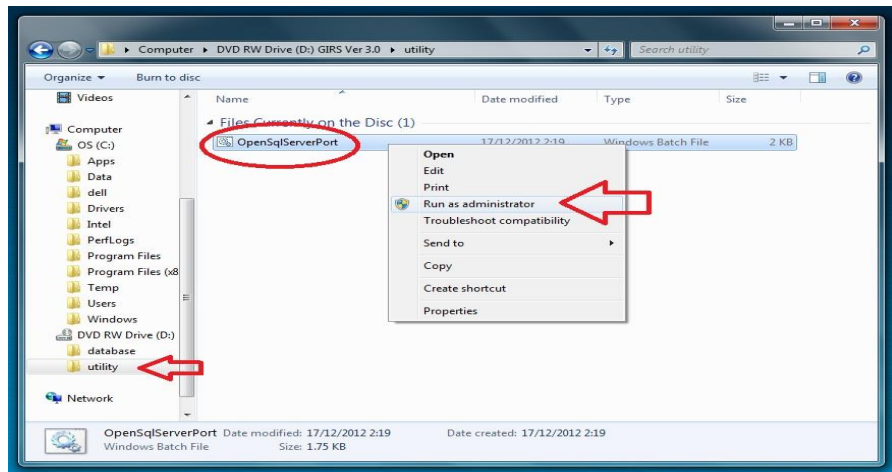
Computer ▸ DVD RW Drive (D:) GIRS Ver 3.0 ▸ utility

Search utility

Organize ▾ Burn to disc

Videos

Computer

OS (C:)

Apps

Data

dell

Drivers

Intel

PerfLogs

Program Files

Program Files (x8

Temp

Users

Windows

DVD RW Drive (D:)

database

utility

Network

Name

Date modified

Type

Size

Files Currently on the Disc (1)

| OpenSqlServerPort | 17/12/2012 2:19 | Windows Batch File | 2 KB |
|---|---|---|---|

Open

Edit

Print

Run as administrator

Troubleshoot compatibility

Send to

Copy

Create shortcut

Properties

OpenSqlServerPort Date modified: 17/12/2012 2:19 Date created: 17/12/2012 2:19

Windows Batch File Size: 1.75 KB